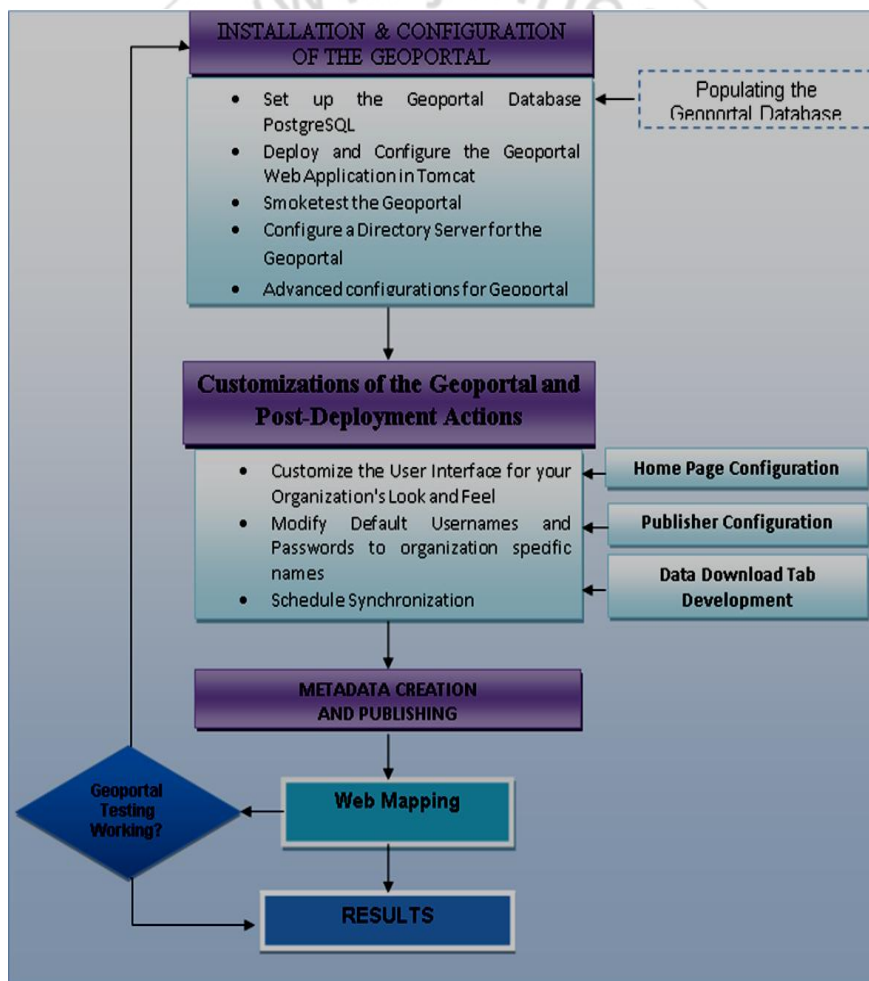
INSTALLATION & CONFIGURATION OF THE GEOPORTAL

- Set up the Geoportal Database PostgreSQL
- Deploy and Configure the Geoportal Web Application in Tomcat
- Smoketest the Geoportal
- Configure a Directory Server for the Geoportal
- Advanced configurations for Geoportal

Populating the Geoportal Database

Customizations of the Geoportal and Post-Deployment Actions

- Customize the User Interface for your Organization's Look and Feel
- Modify Default Usernames and Passwords to organization specific names
- Schedule Synchronization

Home Page Configuration

Publisher Configuration

Data Download Tab Development

METADATA CREATION AND PUBLISHING

Geoportal Testing Working?

Web Mapping

RESULTS